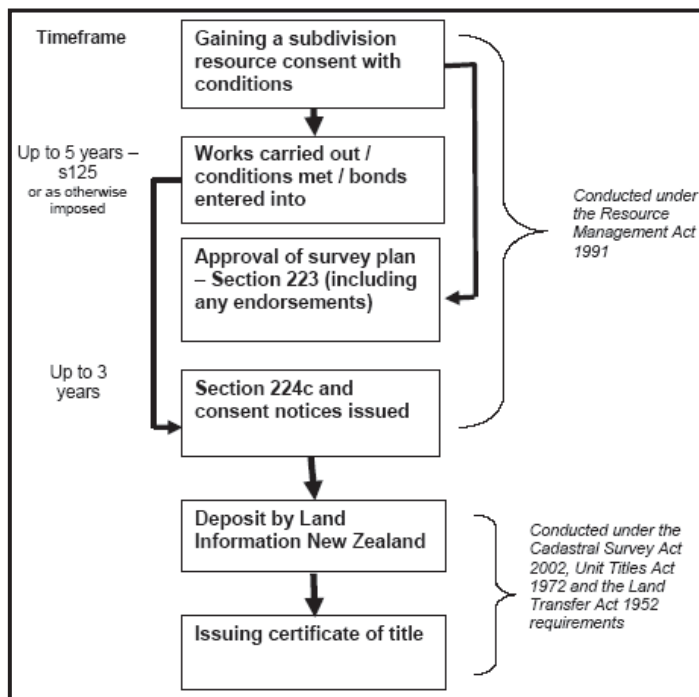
Timeframe

Gaining a subdivision resource consent with conditions

Up to 5 years – s125 or as otherwise imposed

Works carried out / conditions met / bonds entered into

Approval of survey plan – Section 223 (including any endorsements)

Conducted under the Resource Management Act 1991

Up to 3 years

Section 224c and consent notices issued

Deposit by Land Information New Zealand

Issuing certificate of title

Conducted under the Cadastral Survey Act 2002, Unit Titles Act 1972 and the Land Transfer Act 1952 requirements